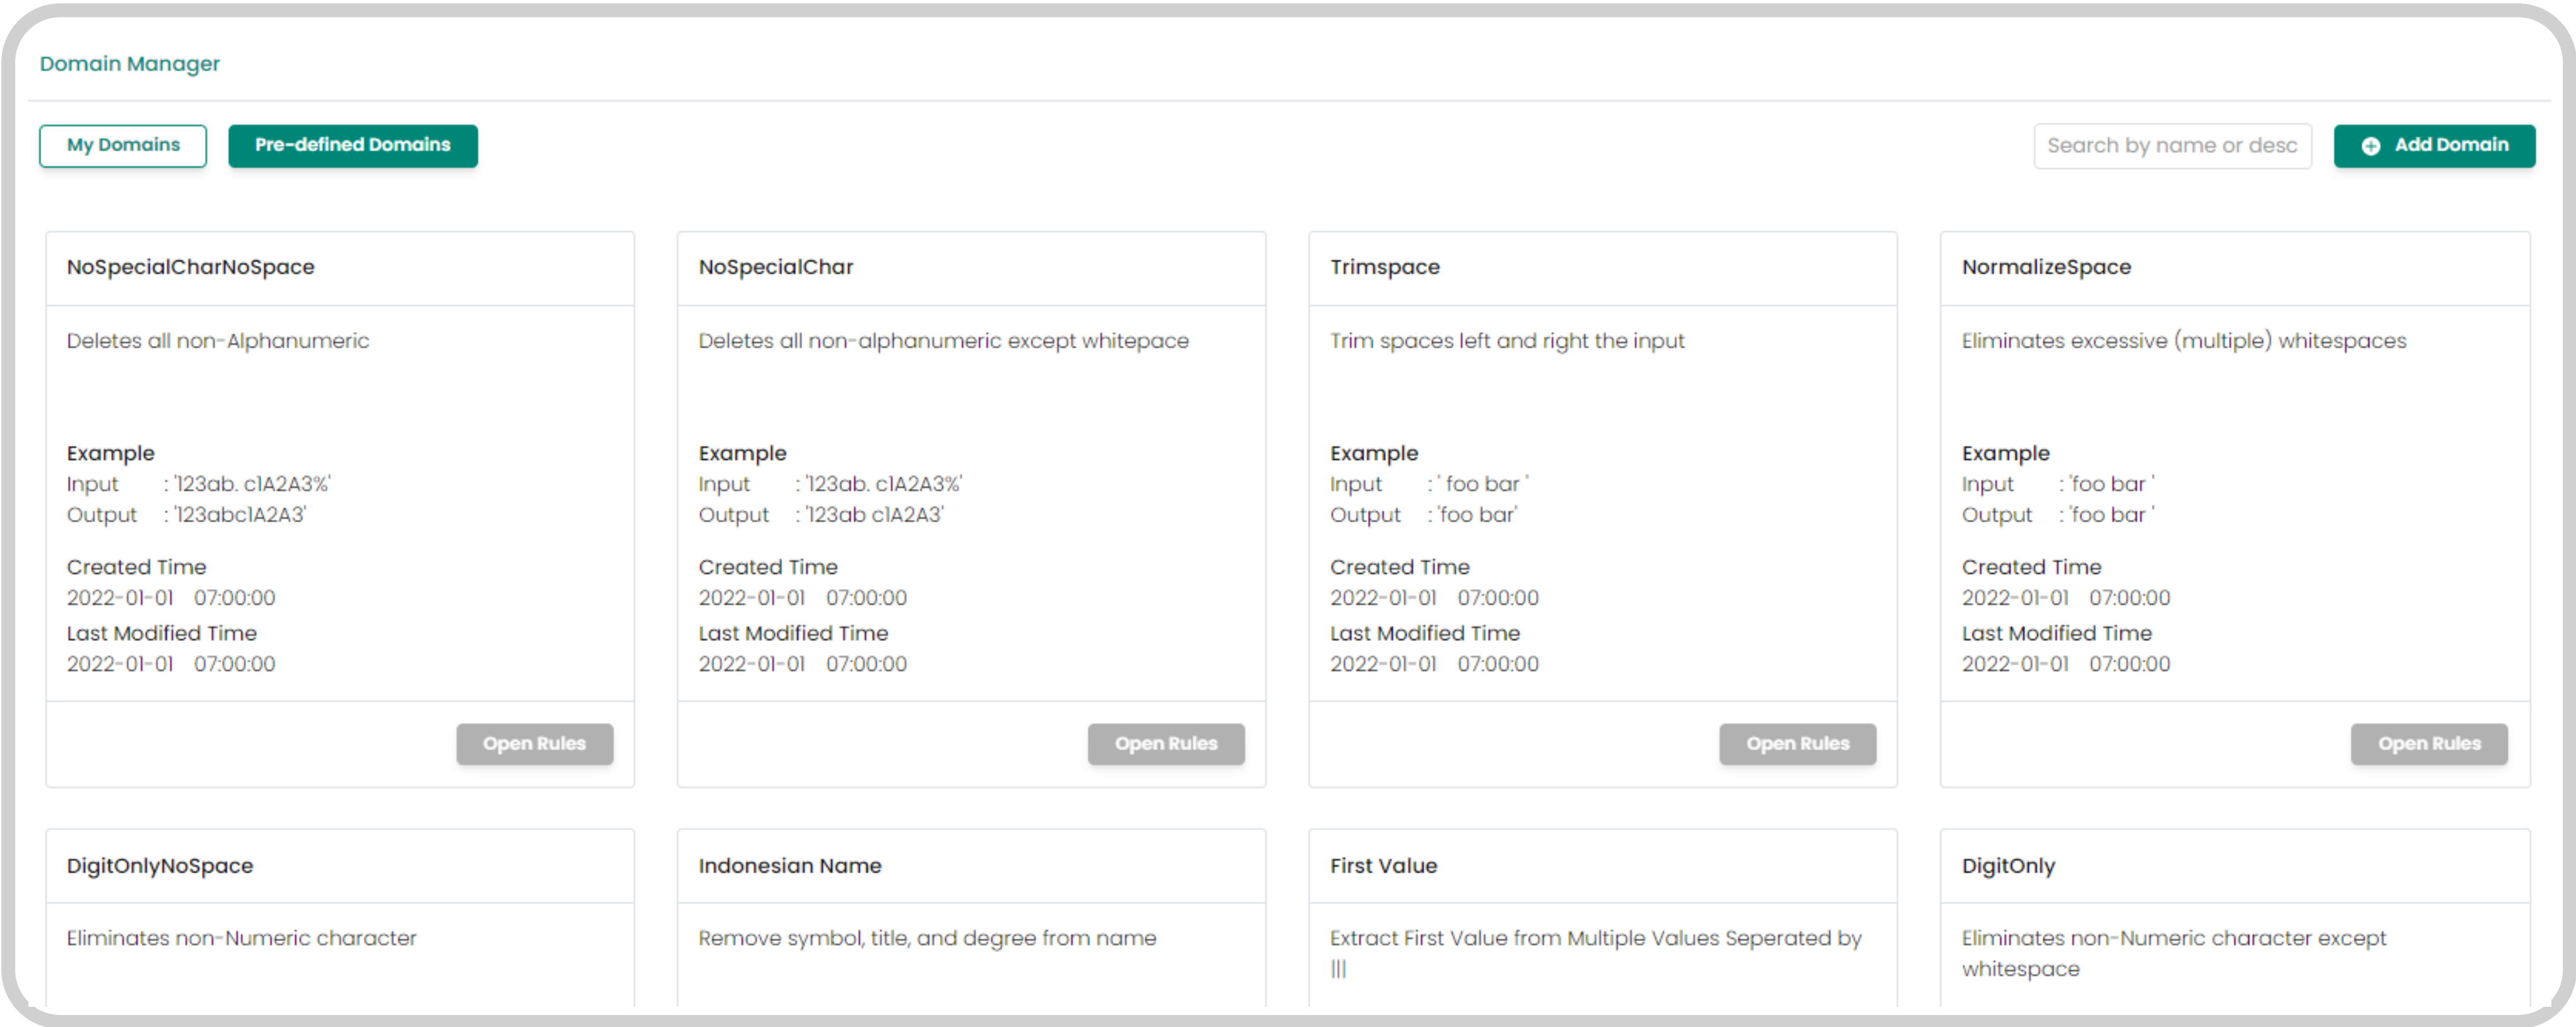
Domain Manager

My Domains

Pre-defined Domains

Search by name or desc

Add Domain

NoSpecialCharNoSpace

Deletes all non-Alphanumeric

Example
Input : '123ab. c!A2A3%'
Output : '123abc!A2A3'

Created Time
2022-01-01 07:00:00
Last Modified Time
2022-01-01 07:00:00

Open Rules

NoSpecialChar

Deletes all non-alphanumeric except whitepace

Example
Input : '123ab. c!A2A3%'
Output : '123ab c!A2A3'

Created Time
2022-01-01 07:00:00
Last Modified Time
2022-01-01 07:00:00

Open Rules

Trimspace

Trim spaces left and right the input

Example
Input : ' foo bar '
Output : 'foo bar'

Created Time
2022-01-01 07:00:00
Last Modified Time
2022-01-01 07:00:00

Open Rules

NormalizeSpace

Eliminates excessive (multiple) whitespaces

Example
Input : 'foo bar '
Output : 'foo bar '

Created Time
2022-01-01 07:00:00
Last Modified Time
2022-01-01 07:00:00

Open Rules

DigitOnlyNoSpace

Eliminates non-Numeric character

Indonesian Name

Remove symbol, title, and degree from name

First Value

Extract First Value from Multiple Values Seperated by |||

DigitOnly

Eliminates non-Numeric character except whitespace